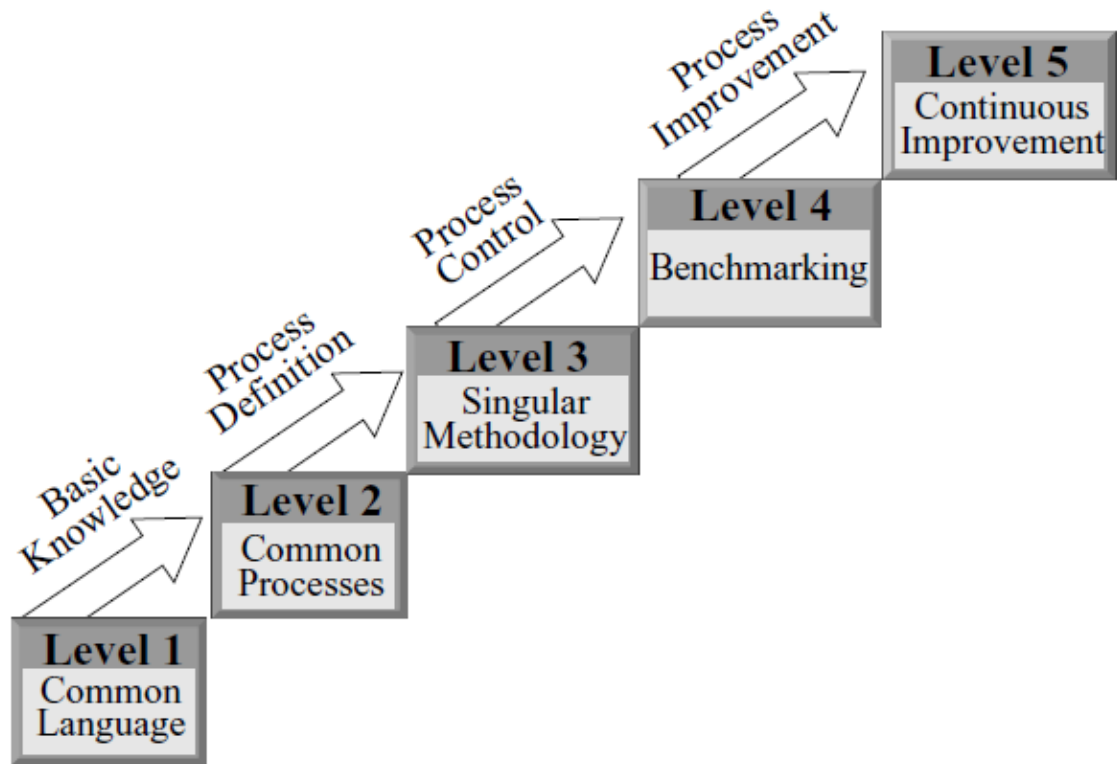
Level 1
Common Language

Basic Knowledge

Level 2
Common Processes

Process Definition

Level 3
Singular Methodology

Process Control

Level 4
Benchmarking

Process Improvement

Level 5
Continuous Improvement